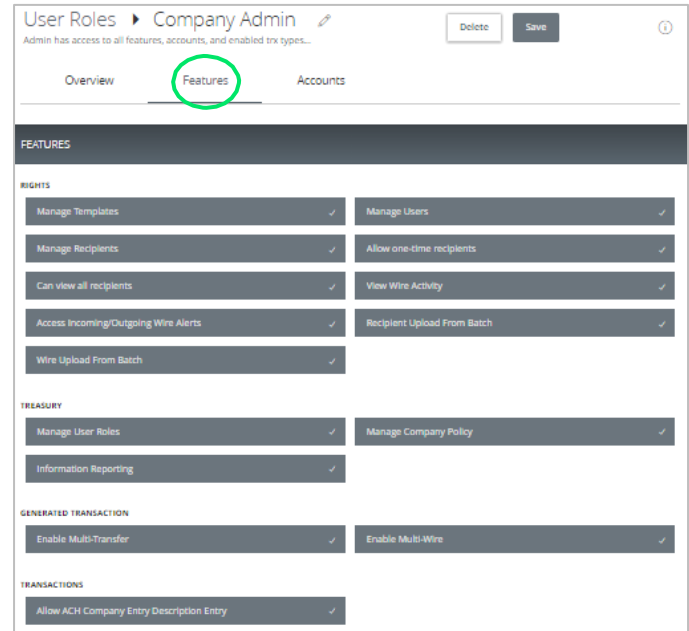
User Roles ▸ Company Admin

Admin has access to all features, accounts, and enabled trx types...

Delete

Save

Overview

Features

Accounts

FEATURES

RIGHTS

Manage Templates ✓

Manage Users ✓

Manage Recipients ✓

Allow one-time recipients ✓

Can view all recipients ✓

View Wire Activity ✓

Access Incoming/Outgoing Wire Alerts ✓

Recipient Upload From Batch ✓

Wire Upload From Batch ✓

TREASURY

Manage User Roles ✓

Manage Company Policy ✓

Information Reporting ✓

GENERATED TRANSACTION

Enable Multi-Transfer ✓

Enable Multi-Wire ✓

TRANSACTIONS

Allow ACH Company Entry Description Entry ✓